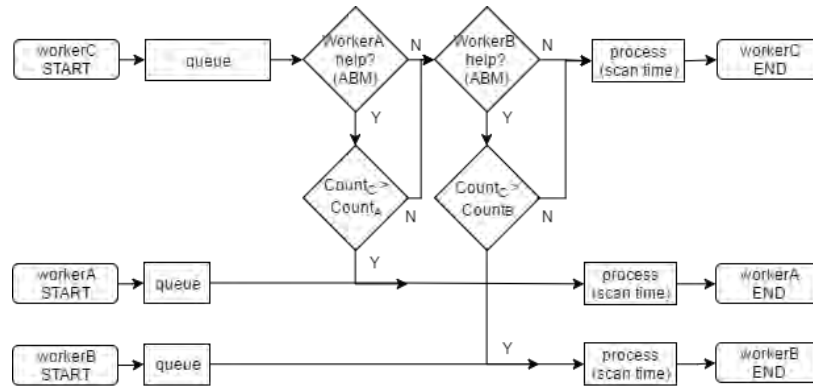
workerC START

queue

WorkerA help? (ABM)

N

Y

Count$_C$ > Count$_A$

N

Y

WorkerB help? (ABM)

N

Y

Count$_C$ > Count$_B$

N

Y

process (scan time)

workerC END

workerA START

queue

process (scan time)

workerA END

workerB START

queue

process (scan time)

workerB END